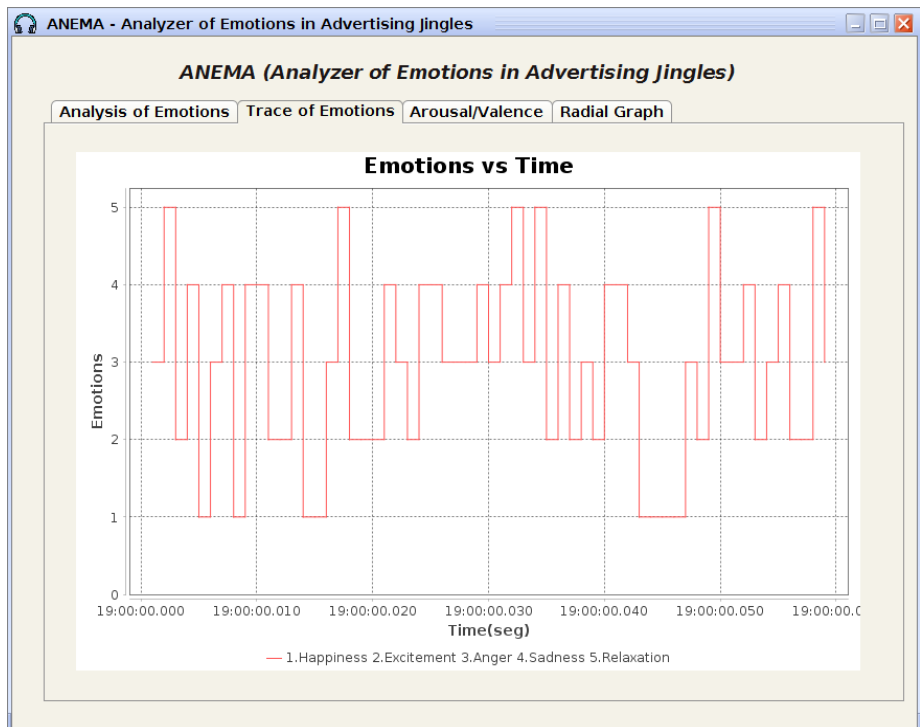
ANEMA - Analyzer of Emotions in Advertising Jingles

ANEMA (Analyzer of Emotions in Advertising Jingles)

Analysis of Emotions | Trace of Emotions | Arousal/Valence | Radial Graph

Emotions vs Time

Emotions

5
4
3
2
1
0

19:00:00.000 19:00:00.010 19:00:00.020 19:00:00.030 19:00:00.040 19:00:00.050 19:00:00.0

Time(seg)

1.Happiness 2.Excitement 3.Anger 4.Sadness 5.Relaxation